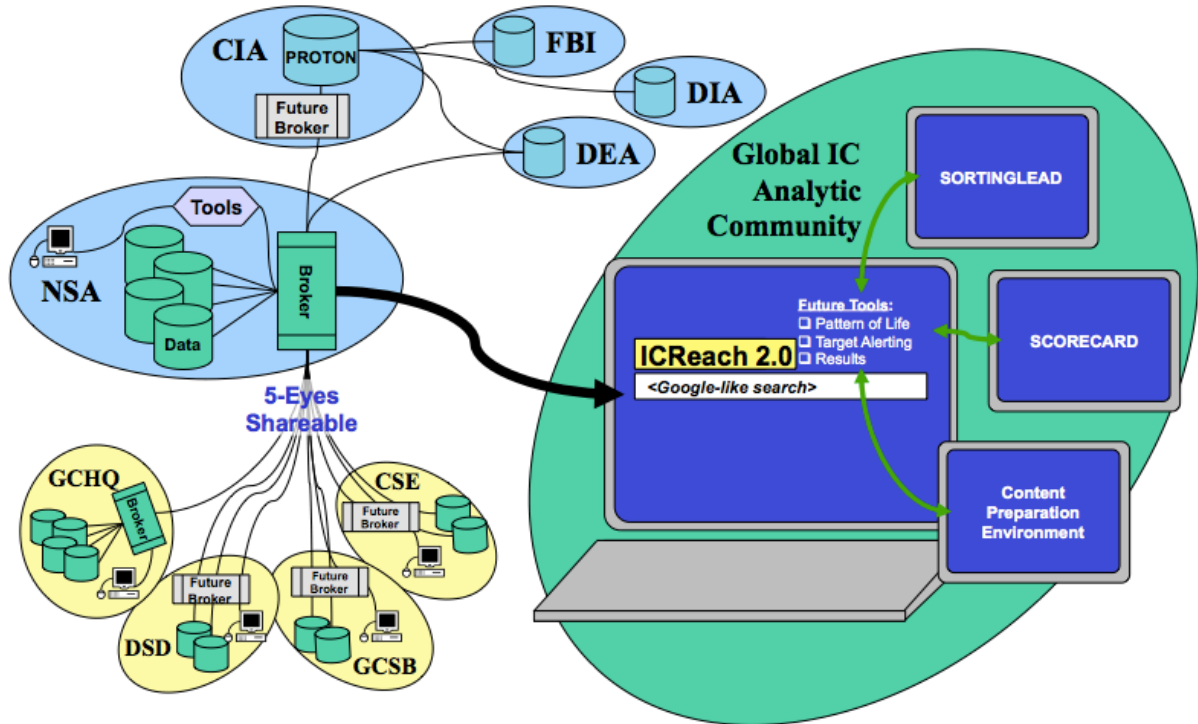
CIA

PROTON

Future Broker

FBI

DIA

DEA

Tools

NSA

Data

Broker

5-Eyes Shareable

GCHQ

Broker

CSE

Future Broker

Future Broker

Future Broker

DSD

GCSB

Global IC Analytic Community

SORTINGLEAD

Future Tools:
❑ Pattern of Life
❑ Target Alerting
❑ Results

ICReach 2.0

<Google-like search>

SCORECARD

Content Preparation Environment